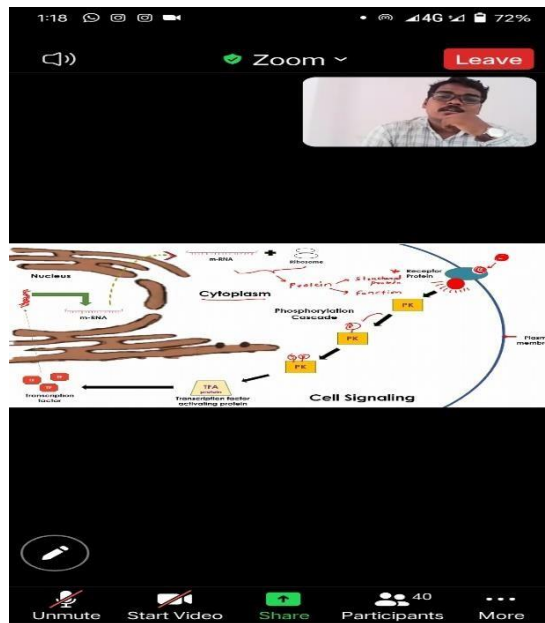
1:18 4G 72%

Zoom

Leave

Nucleus

m-RNA

Ribosome

Protein

Structural Protein

Function

Receptor Protein

Cytoplasm

Phosphorylation Cascade

PK

PK

PK

m-RNA

TFA protein

Transcription factor activating protein

Transcription factor

Cell Signaling

Plasma membrane

Unmute

Start Video

Share

40

Participants

More